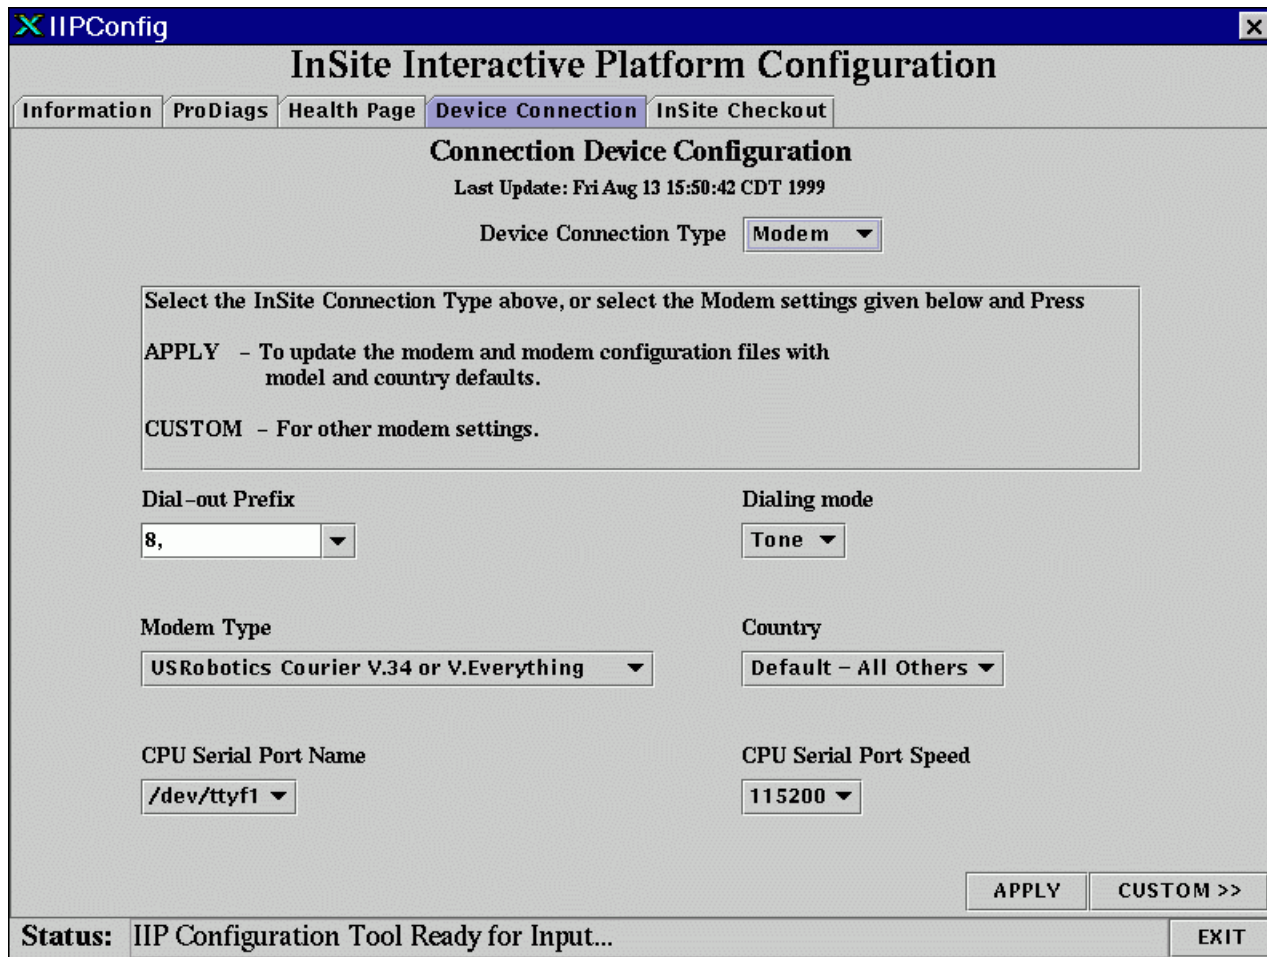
IIPConfig

InSite Interactive Platform Configuration

Information | ProDiags | Health Page | Device Connection | InSite Checkout

Connection Device Configuration

Last Update: Fri Aug 13 15:50:42 CDT 1999

Device Connection Type Modem

Select the InSite Connection Type above, or select the Modem settings given below and Press

APPLY – To update the modem and modem configuration files with model and country defaults.

CUSTOM – For other modem settings.

Dial-out Prefix
8,

Dialing mode
Tone

Modem Type
USRobotics Courier V.34 or V.Everything

Country
Default – All Others

CPU Serial Port Name
/dev/ttyf1

CPU Serial Port Speed
115200

APPLY CUSTOM >>

Status: IIP Configuration Tool Ready for Input...

EXIT